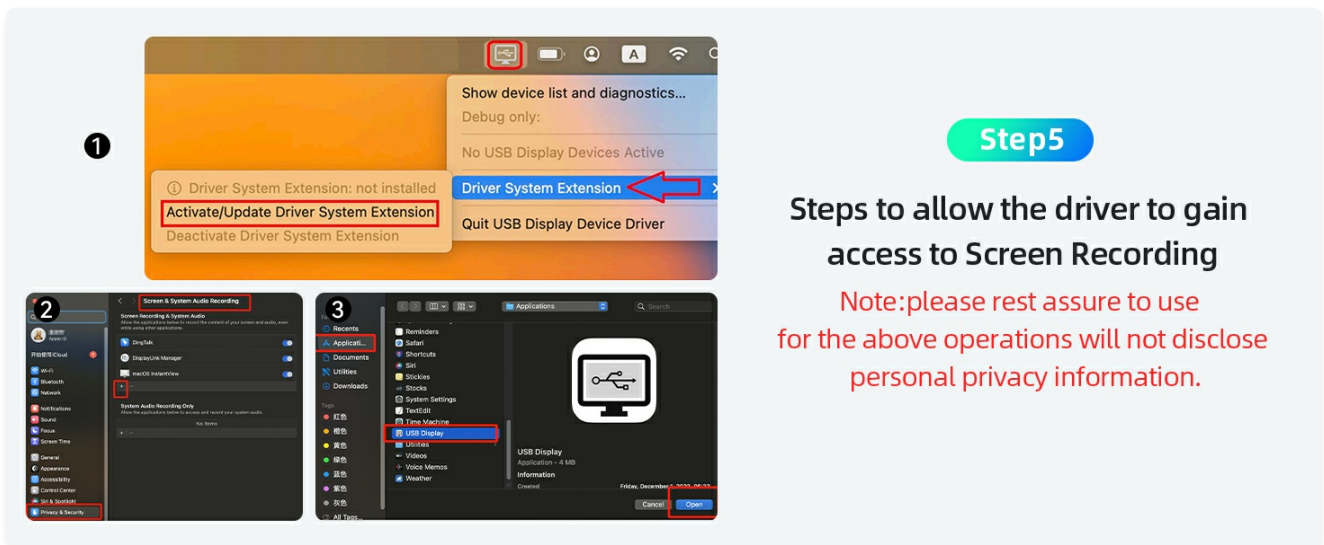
A

Show device list and diagnostics...
Debug only:
No USB Display Devices Active
Driver System Extension
Quit USB Display Device Driver

Driver System Extension: not installed
Activate/Update Driver System Extension
Deactivate Driver System Extension

1

2

Screen & System Audio Recording
Screen Recording & System Audio
DingTalk
DisplayLink Manager
macOS InstantView
System Audio Recording Only
No Items
Wi-Fi
Bluetooth
Network
Notifications
Sound
Focus
Screen Time
General
Appearance
Accessibility
Control Center
Siri & Spotlight
Privacy & Security

3

Applications
Recents
Applicati...
Documents
Utilities
Downloads
Tags
红色
橙色
黄色
绿色
蓝色
紫色
灰色
All Tags...
Reminders
Safari
Shortcuts
Siri
Stickies
Stocks
System Settings
TextEdit
Time Machine
USB Display
Utilities
Videos
Voice Memos
Weather
USB Display
Application – 4 MB
Information
Created
Cancel
Open

Step5

Steps to allow the driver to gain access to Screen Recording

Note:please rest assure to use for the above operations will not disclose personal privacy information.